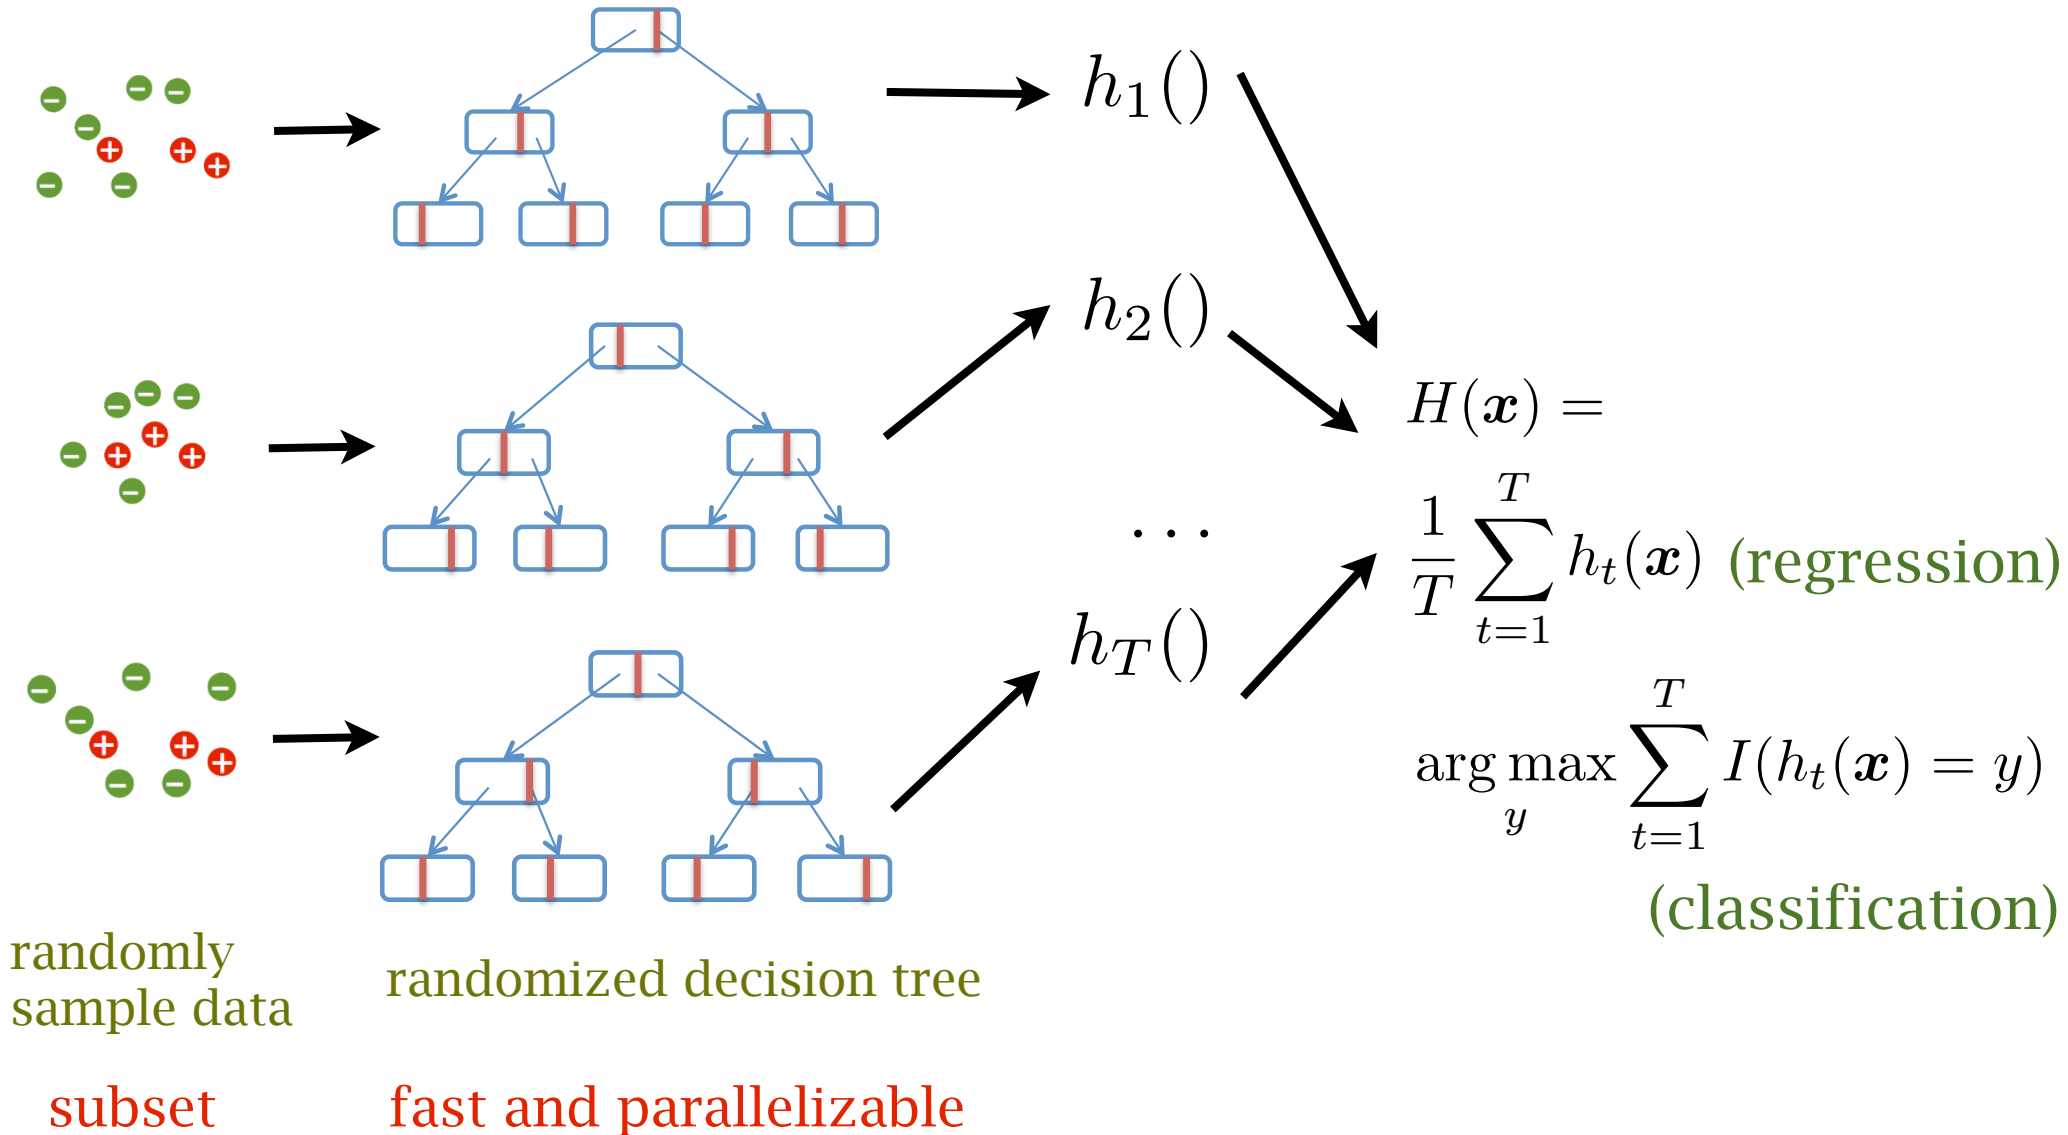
$h_1()$

$h_2()$

$\cdots$

$h_T()$

$H(\boldsymbol{x}) =$

$\frac{1}{T}\sum_{t=1}^{T} h_t(\boldsymbol{x})$ (regression)

$\arg\max_y \sum_{t=1}^{T} I(h_t(\boldsymbol{x}) = y)$

(classification)

randomly sample data

randomized decision tree

subset

fast and parallelizable